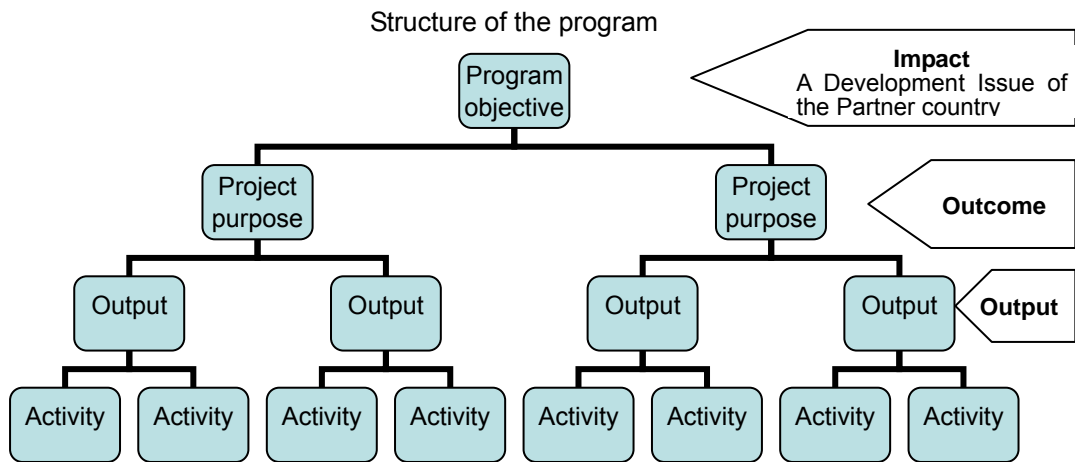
Structure of the program

Program objective

Impact
A Development Issue of the Partner country

Project purpose

Project purpose

Outcome

Output

Output

Output

Output

Output

Activity

Activity

Activity

Activity

Activity

Activity

Activity

Activity